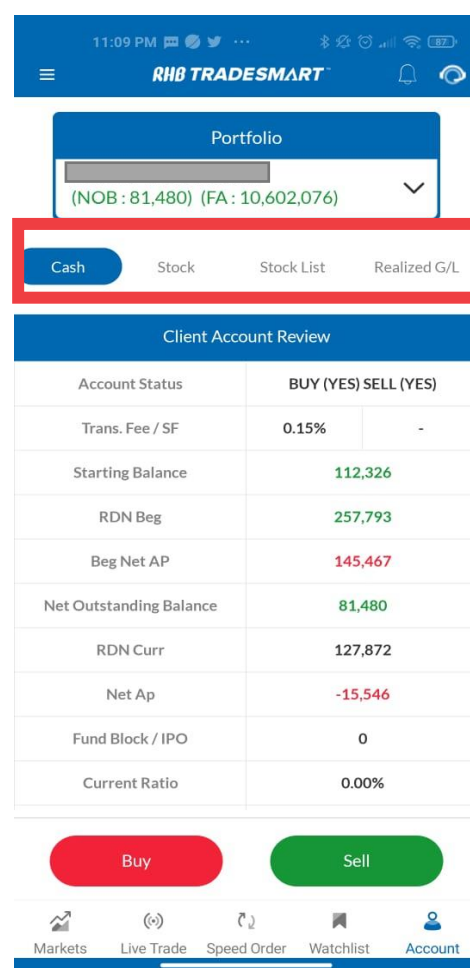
11:09 PM

RHB TRADESMART

Portfolio

(NOB : 81,480) (FA : 10,602,076)

Cash
Stock
Stock List
Realized G/L

Client Account Review

| Account Status | BUY (YES) SELL (YES) | |
|---|---|---|
| Trans. Fee / SF | 0.15% | - |
| Starting Balance | 112,326 | |
| RDN Beg | 257,793 | |
| Beg Net AP | 145,467 | |
| Net Outstanding Balance | 81,480 | |
| RDN Curr | 127,872 | |
| Net Ap | -15,546 | |
| Fund Block / IPO | 0 | |
| Current Ratio | 0.00% | |

Buy
Sell

Markets
Live Trade
Speed Order
Watchlist
Account